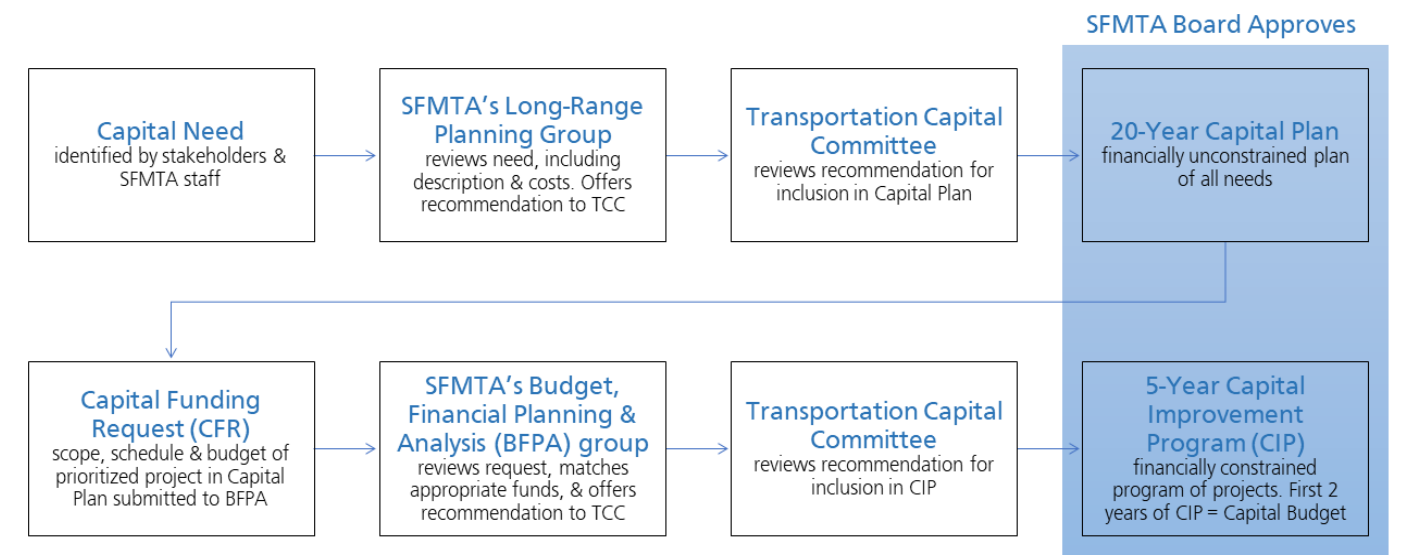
SFMTA Board Approves

Capital Need
identified by stakeholders & SFMTA staff

SFMTA's Long-Range Planning Group
reviews need, including description & costs. Offers recommendation to TCC

Transportation Capital Committee
reviews recommendation for inclusion in Capital Plan

20-Year Capital Plan
financially unconstrained plan of all needs

Capital Funding Request (CFR)
scope, schedule & budget of prioritized project in Capital Plan submitted to BFPA

SFMTA's Budget, Financial Planning & Analysis (BFPA) group
reviews request, matches appropriate funds, & offers recommendation to TCC

Transportation Capital Committee
reviews recommendation for inclusion in CIP

5-Year Capital Improvement Program (CIP)
financially constrained program of projects. First 2 years of CIP = Capital Budget